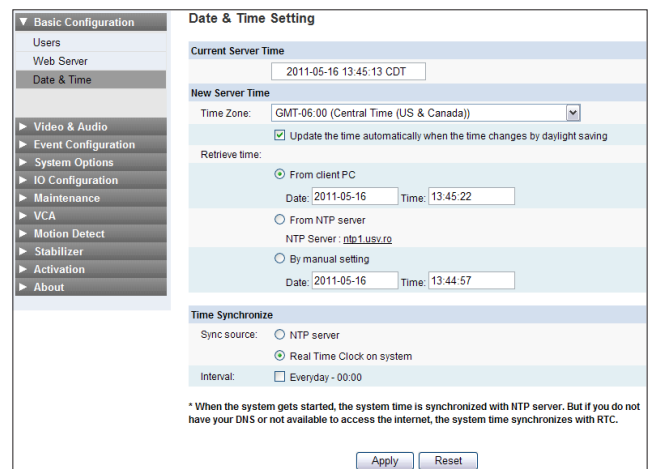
▼ Basic Configuration
Users
Web Server
Date & Time
► Video & Audio
► Event Configuration
► System Options
► IO Configuration
► Maintenance
► VCA
► Motion Detect
► Stabilizer
► Activation
► About

Date & Time Setting

Current Server Time
2011-05-16 13:45:13 CDT

New Server Time
Time Zone: GMT-06:00 (Central Time (US & Canada))
Update the time automatically when the time changes by daylight saving
Retrieve time:
From client PC
Date: 2011-05-16 Time: 13:45:22
From NTP server
NTP Server : ntp1.usv.ro
By manual setting
Date: 2011-05-16 Time: 13:44:57

Time Synchronize
Sync source: NTP server
Real Time Clock on system
Interval: Everyday - 00:00

* When the system gets started, the system time is synchronized with NTP server. But if you do not have your DNS or not available to access the internet, the system time synchronizes with RTC.

Apply Reset